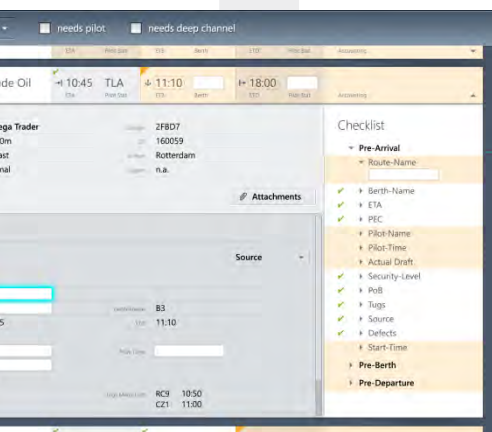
needs pilot
needs deep channel

ETA
ETB
Berth
ETD
Accounting

de Oil
10:45 TLA
ETA
11:10
ETB
Berth
18:00
ETD

ega Trader
0m
ast
nal
2FBD7
160059
Rotterdam
n.a.

Attachments

Source

B3
5
11:10

RC9 10:50
CZ1 11:00

Checklist
Pre-Arrival
Route-Name
Berth-Name
ETA
PEC
Pilot-Name
Pilot-Time
Actual Draft
Security-Level
PoB
Tugs
Source
Defects
Start-Time
Pre-Berth
Pre-Departure